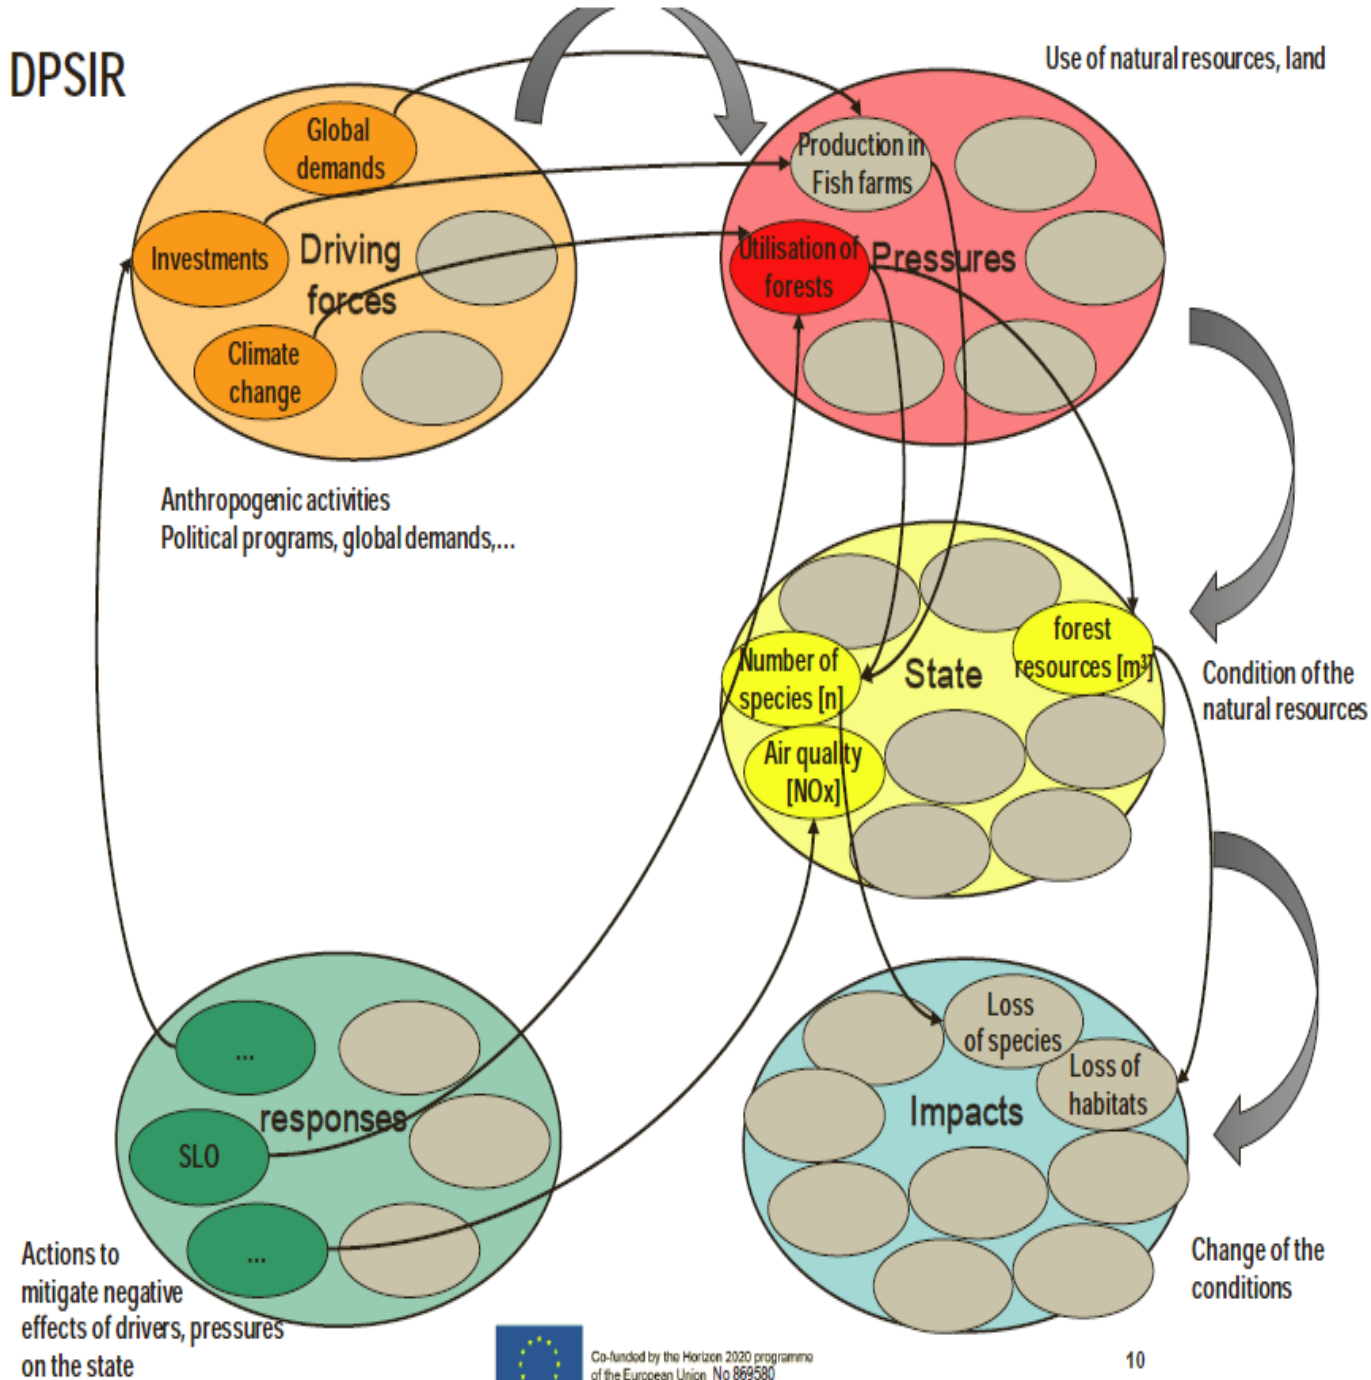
DPSIR

Use of natural resources, land

Global demands

Investments

Driving forces

Climate change

Production in Fish farms

Utilisation of forests

Pressures

Anthropogenic activities
Political programs, global demands,...

Number of species [n]

State

forest resources [m³]

Air quality [NOx]

Condition of the natural resources

...

SLO

responses

...

Loss of species

Loss of habitats

Impacts

Actions to mitigate negative effects of drivers, pressures on the state

Change of the conditions

Co-funded by the Horizon 2020 programme of the European Union No 869580

10